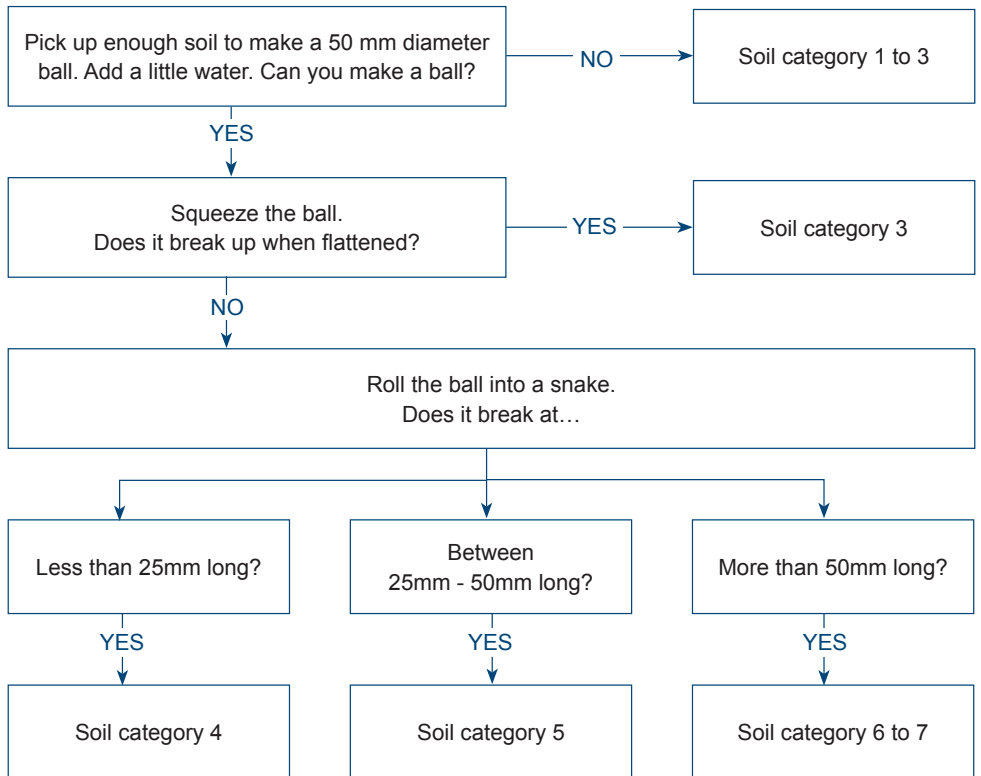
Pick up enough soil to make a 50 mm diameter ball. Add a little water. Can you make a ball?

NO

Soil category 1 to 3

YES

Squeeze the ball.
Does it break up when flattened?

YES

Soil category 3

NO

Roll the ball into a snake.
Does it break at…

Less than 25mm long?

Between
25mm - 50mm long?

More than 50mm long?

YES

YES

YES

Soil category 4

Soil category 5

Soil category 6 to 7